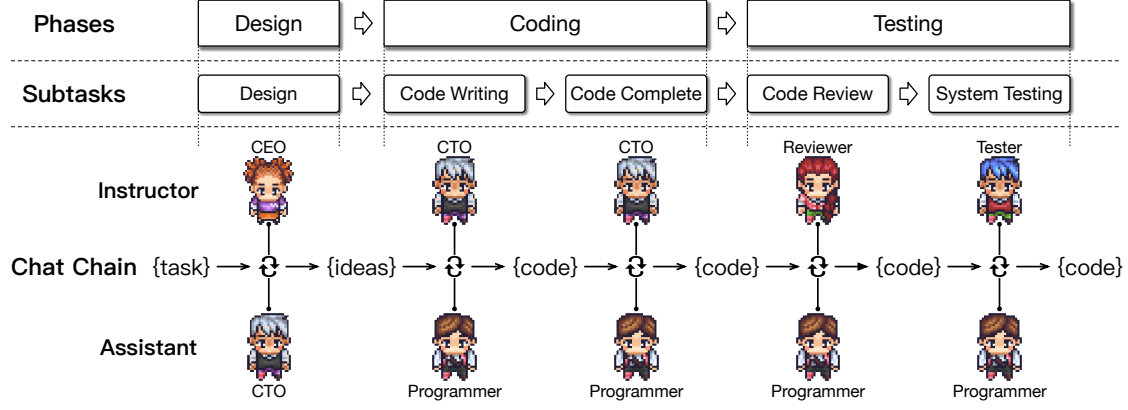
Phases

Design

Coding

Testing

Subtasks

Design

Code Writing

Code Complete

Code Review

System Testing

CEO

CTO

CTO

Reviewer

Tester

Instructor

Chat Chain {task} → {ideas} → {code} → {code} → {code} → {code}

Assistant

CTO

Programmer

Programmer

Programmer

Programmer